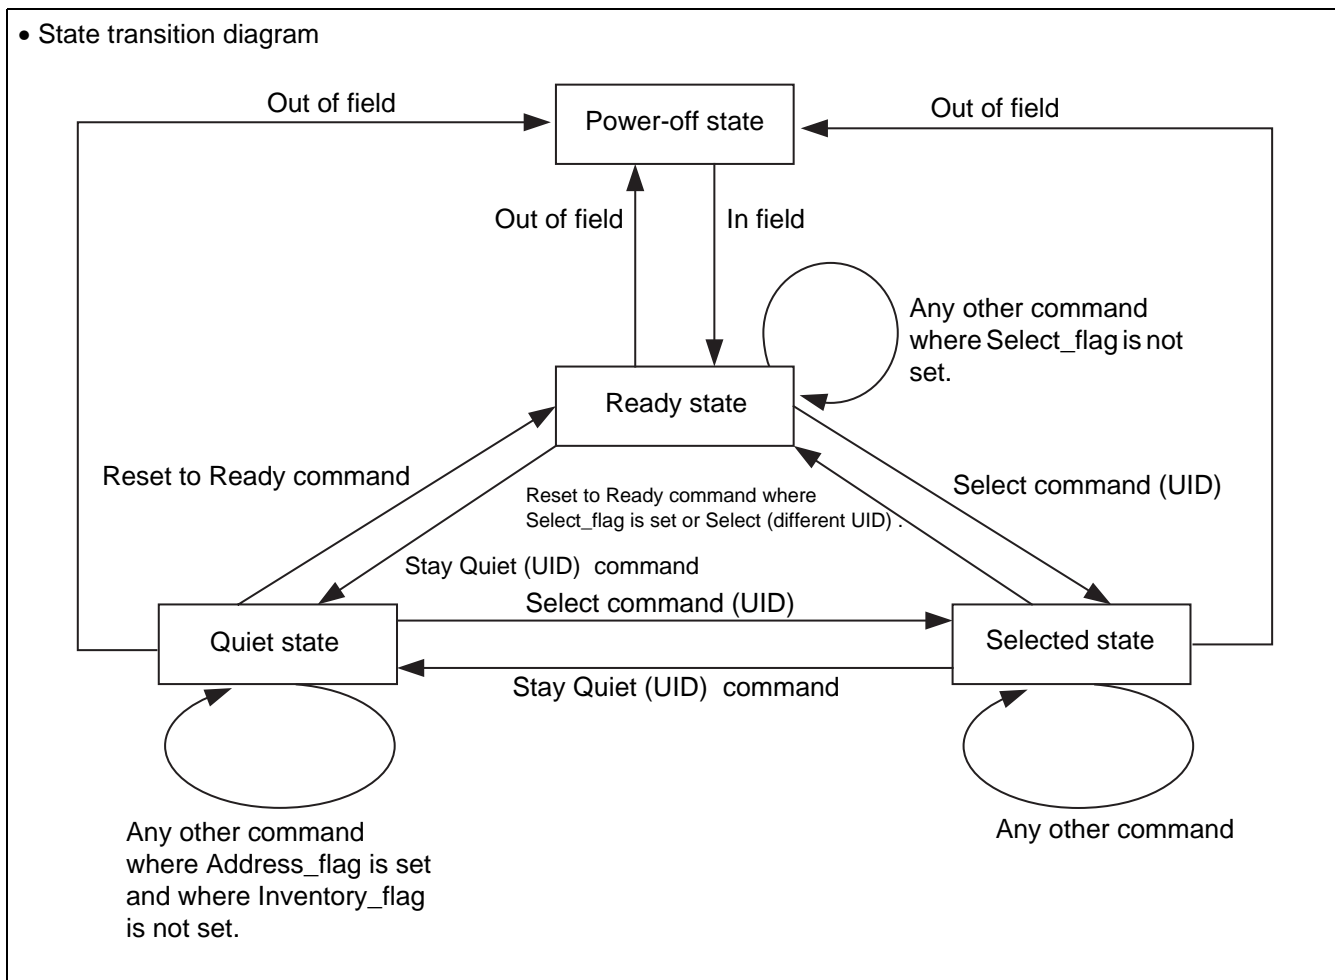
• State transition diagram

Out of field

Power-off state

Out of field

Out of field

In field

Any other command where Select_flag is not set.

Ready state

Reset to Ready command

Reset to Ready command where Select_flag is set or Select (different UID) .

Select command (UID)

Stay Quiet (UID) command

Select command (UID)

Quiet state

Selected state

Stay Quiet (UID) command

Any other command where Address_flag is set and where Inventory_flag is not set.

Any other command